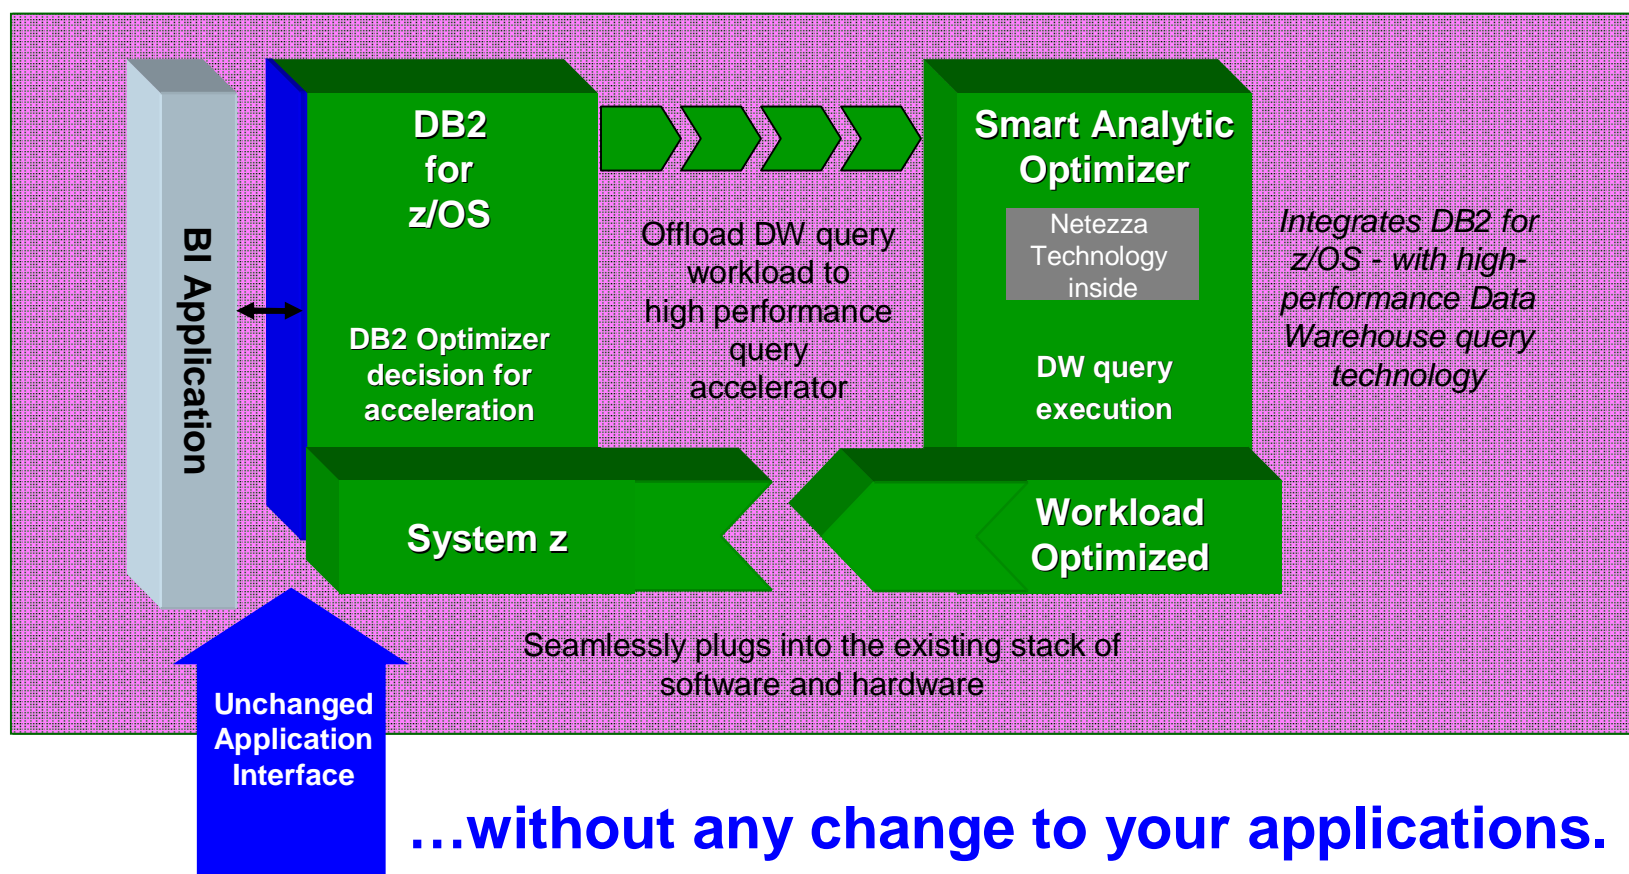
BI Application

DB2 for z/OS

DB2 Optimizer decision for acceleration

Offload DW query workload to high performance query accelerator

Smart Analytic Optimizer

Netezza Technology inside

DW query execution

Integrates DB2 for z/OS - with high-performance Data Warehouse query technology

System z

Workload Optimized

Seamlessly plugs into the existing stack of software and hardware

Unchanged Application Interface

…without any change to your applications.